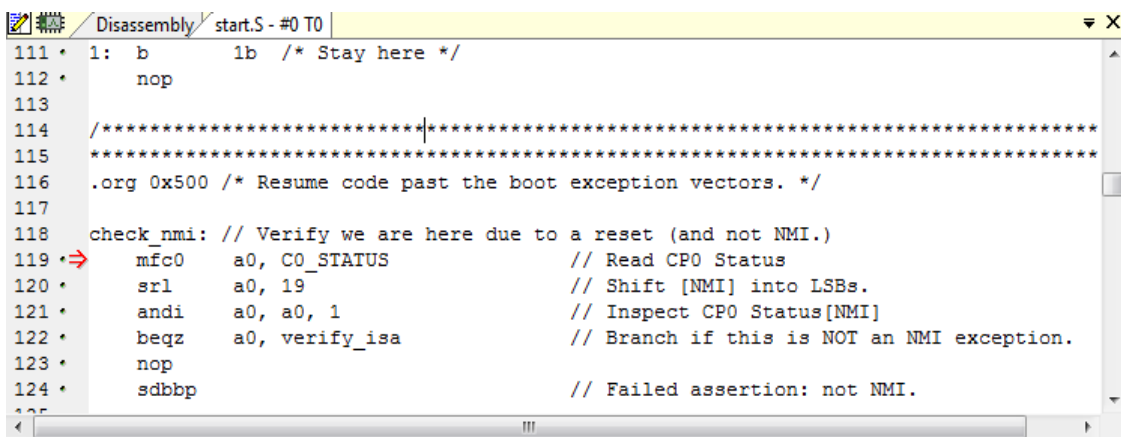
Disassembly start.S - #0 T0

111 • 1: b 1b /* Stay here */
112 • nop
113
114 /*****************************************************************
115 ******************************************************************
116 .org 0x500 /* Resume code past the boot exception vectors. */
117
118 check_nmi: // Verify we are here due to a reset (and not NMI.)
119 • mfc0 a0, C0_STATUS // Read CP0 Status
120 • srl a0, 19 // Shift [NMI] into LSBs.
121 • andi a0, a0, 1 // Inspect CP0 Status[NMI]
122 • beqz a0, verify_isa // Branch if this is NOT an NMI exception.
123 • nop
124 • sdbbp // Failed assertion: not NMI.